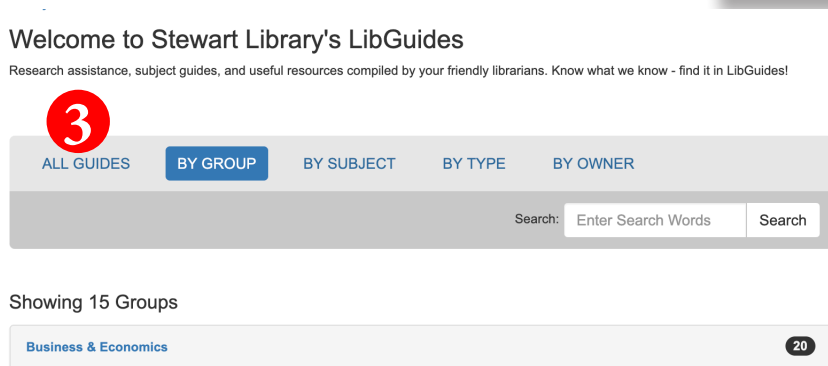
Welcome to Stewart Library's LibGuides

Research assistance, subject guides, and useful resources compiled by your friendly librarians. Know what we know - find it in LibGuides!

3

ALL GUIDES BY GROUP BY SUBJECT BY TYPE BY OWNER

Search: Enter Search Words Search

Showing 15 Groups

Business & Economics 20